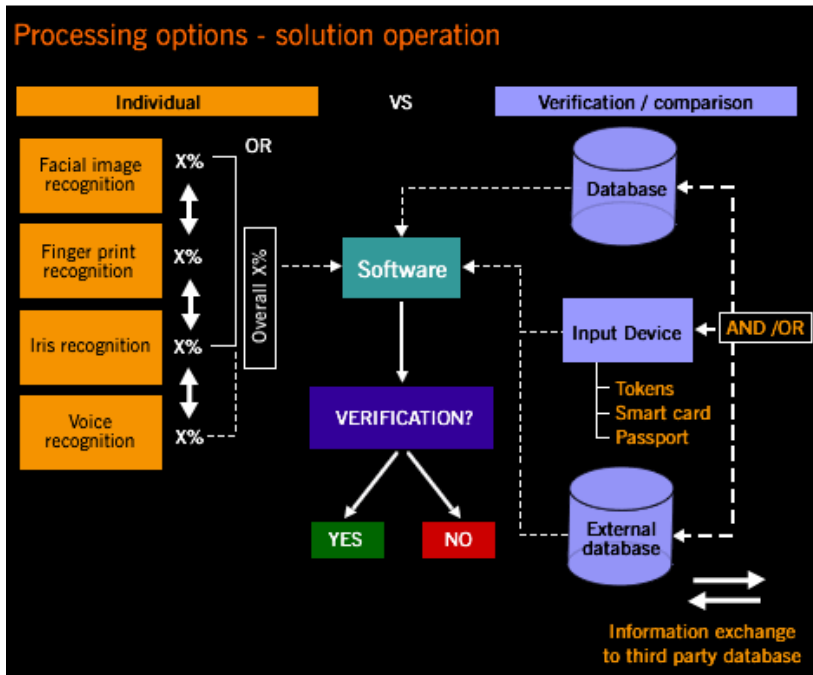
Processing options - solution operation

Individual

VS

Verification / comparison

Facial image recognition

X%

OR

Finger print recognition

X%

Iris recognition

X%

Voice recognition

X%

Overall X%

Database

Software

Input Device

AND /OR

Tokens
Smart card
Passport

VERIFICATION?

YES

NO

External database

Information exchange to third party database